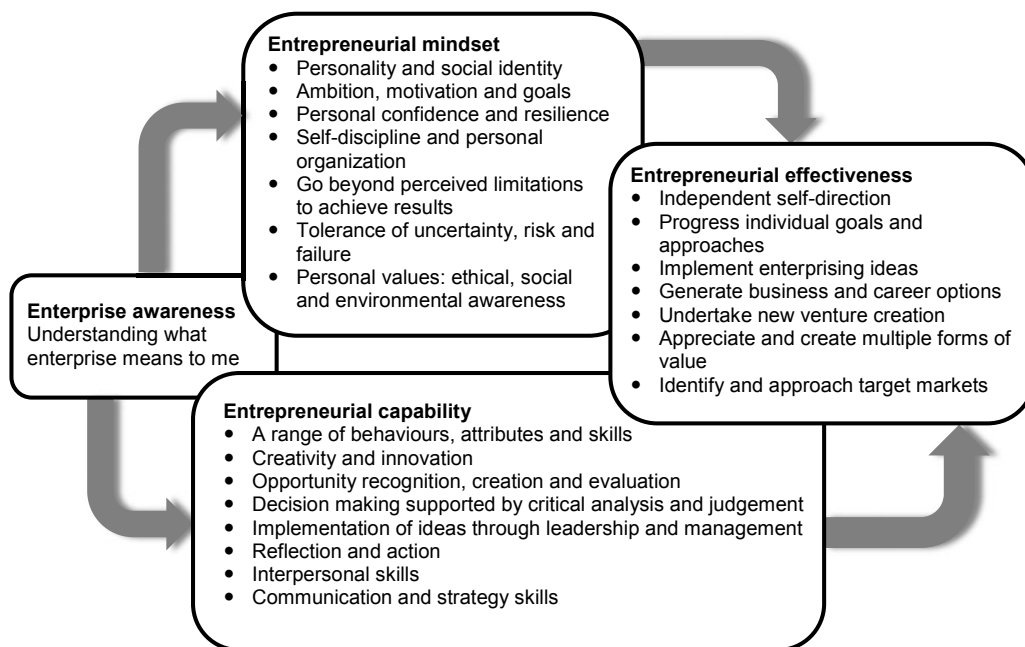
Entrepreneurial mindset
- Personality and social identity
- Ambition, motivation and goals
- Personal confidence and resilience
- Self-discipline and personal organization
- Go beyond perceived limitations to achieve results
- Tolerance of uncertainty, risk and failure
- Personal values: ethical, social and environmental awareness

Entrepreneurial effectiveness
- Independent self-direction
- Progress individual goals and approaches
- Implement enterprising ideas
- Generate business and career options
- Undertake new venture creation
- Appreciate and create multiple forms of value
- Identify and approach target markets

Enterprise awareness
Understanding what enterprise means to me

Entrepreneurial capability
- A range of behaviours, attributes and skills
- Creativity and innovation
- Opportunity recognition, creation and evaluation
- Decision making supported by critical analysis and judgement
- Implementation of ideas through leadership and management
- Reflection and action
- Interpersonal skills
- Communication and strategy skills